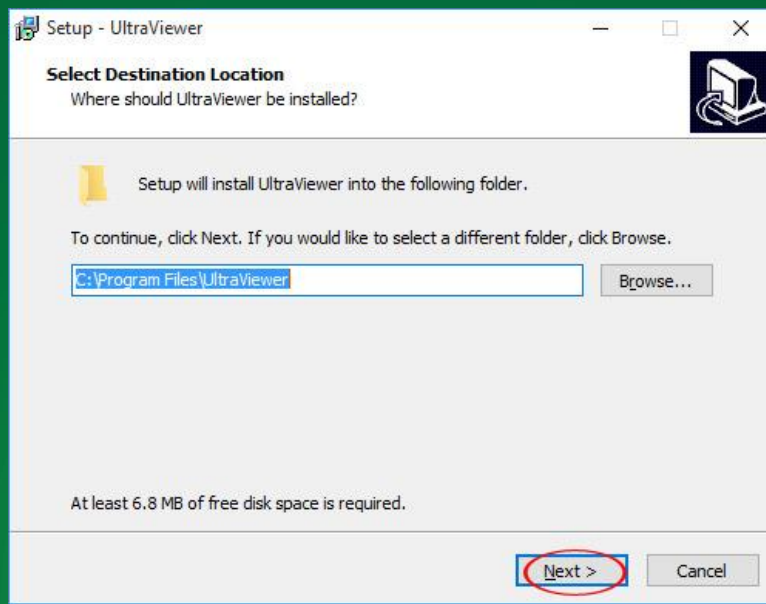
Setup - UltraViewer

Select Destination Location
Where should UltraViewer be installed?

Setup will install UltraViewer into the following folder.

To continue, click Next. If you would like to select a different folder, click Browse.

C:\Program Files\UltraViewer

Browse...

At least 6.8 MB of free disk space is required.

Next >

Cancel